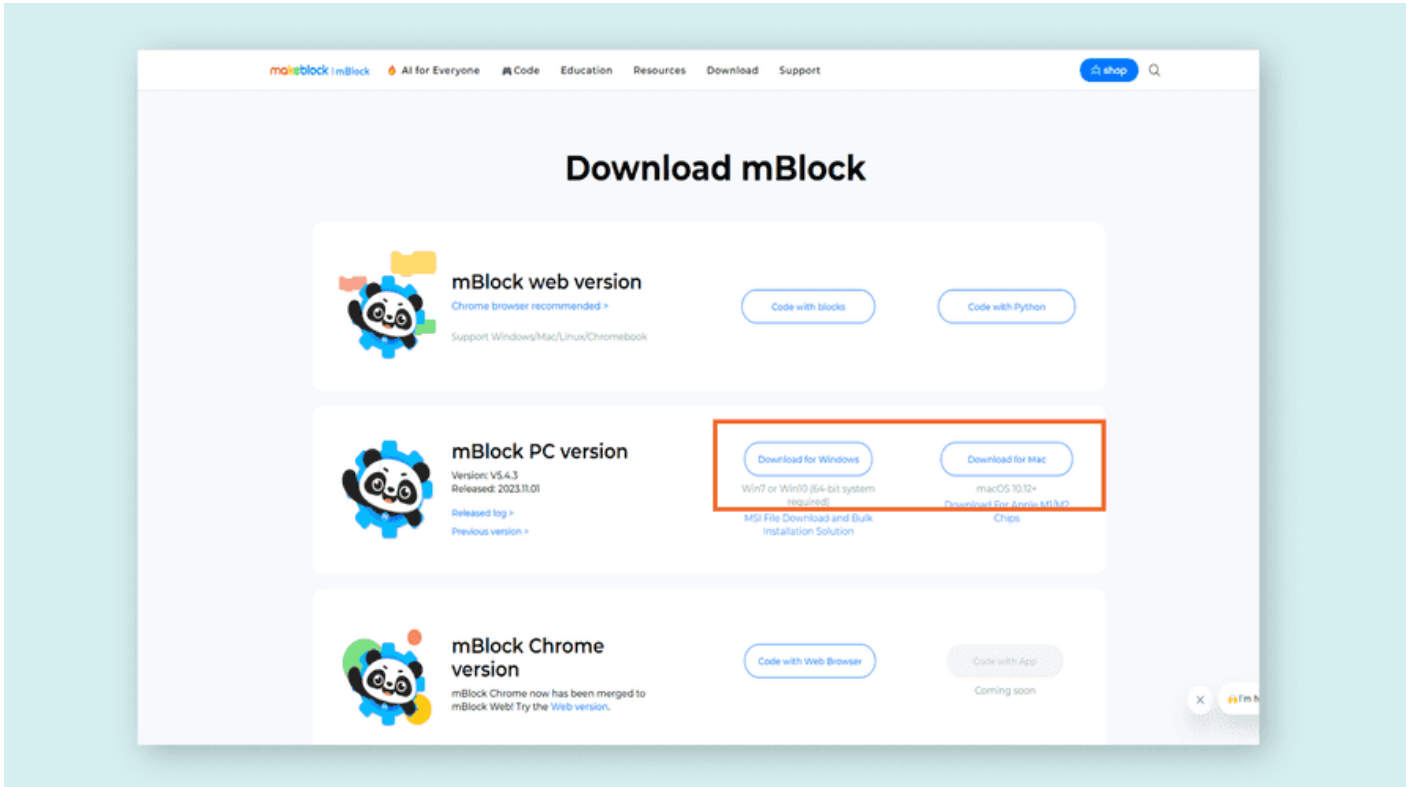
makeblock | mBlock AI for Everyone Code Education Resources Download Support

shop

Download mBlock

mBlock web version
Chrome browser recommended >
Support Windows/Mac/Linux/Chromebook

Code with blocks

Code with Python

mBlock PC version
Version: V5.4.3
Released: 2023.11.01
Released log >
Previous version >

Download for Windows
Win7 or Win10 (64-bit system required)
MSI File Download and Bulk Installation Solution

Download for Mac
macOS 10.12+
Download For Apple M1/M2 Chips

mBlock Chrome version
mBlock Chrome now has been merged to mBlock Web! Try the Web version.

Code with Web Browser

Code with App
Coming soon

I'm h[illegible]